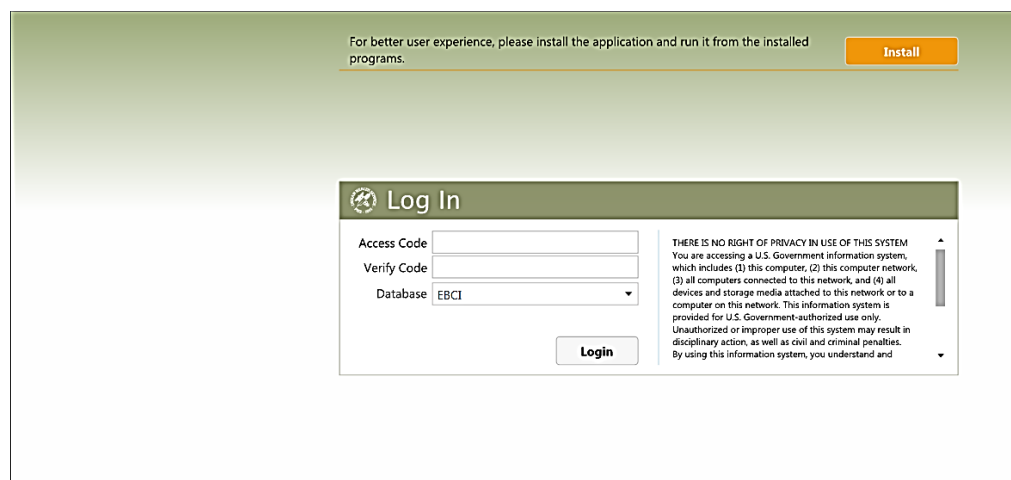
For better user experience, please install the application and run it from the installed programs.

Install

Log In

Access Code

Verify Code

Database EBCI

Login

THERE IS NO RIGHT OF PRIVACY IN USE OF THIS SYSTEM
You are accessing a U.S. Government information system, which includes (1) this computer, (2) this computer network, (3) all computers connected to this network, and (4) all devices and storage media attached to this network or to a computer on this network. This information system is provided for U.S. Government-authorized use only. Unauthorized or improper use of this system may result in disciplinary action, as well as civil and criminal penalties.
By using this information system, you understand and